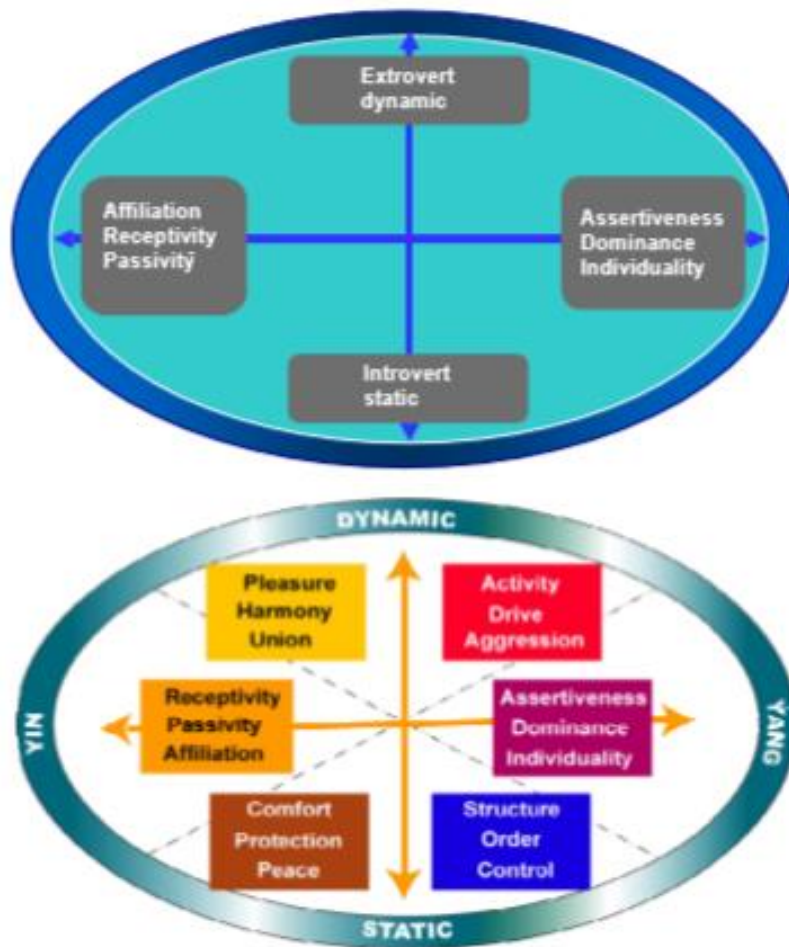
Extrovert dynamic

Affiliation
Receptivity
Passivity

Assertiveness
Dominance
Individuality

Introvert static

DYNAMIC

Pleasure
Harmony
Union

Activity
Drive
Aggression

YIN

Receptivity
Passivity
Affiliation

Assertiveness
Dominance
Individuality

YANG

Comfort
Protection
Peace

Structure
Order
Control

STATIC